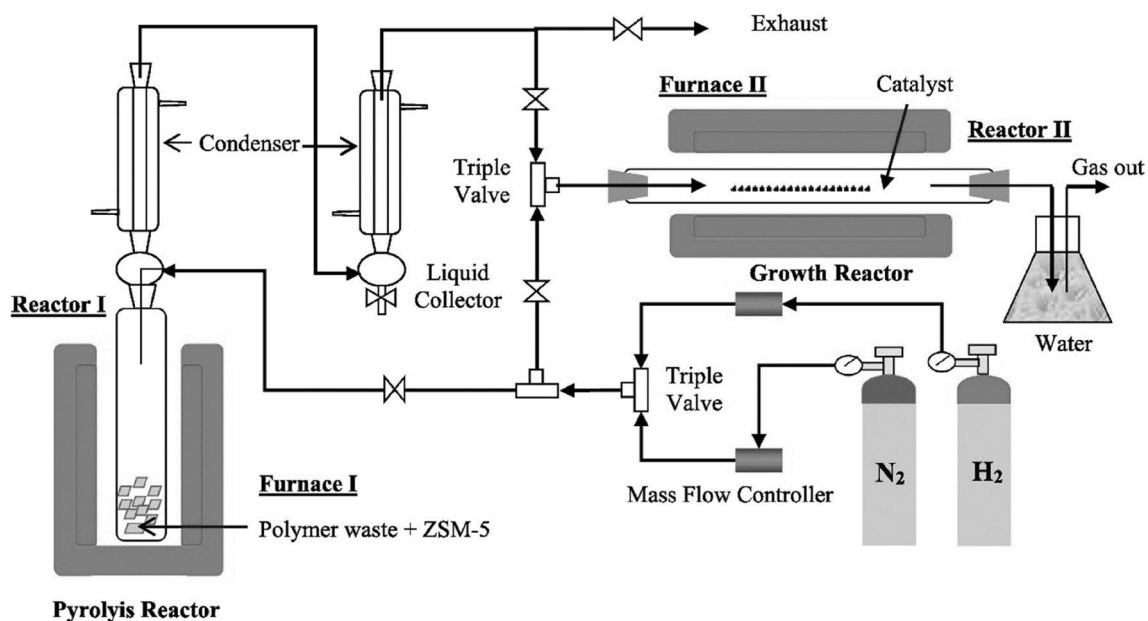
Exhaust

Furnace II

Catalyst

Reactor II

Condenser

Triple Valve

Gas out

Liquid Collector

Growth Reactor

Reactor I

Water

Triple Valve

Furnace I

Mass Flow Controller

$N_2$

$H_2$

Polymer waste + ZSM-5

Pyrolyis Reactor